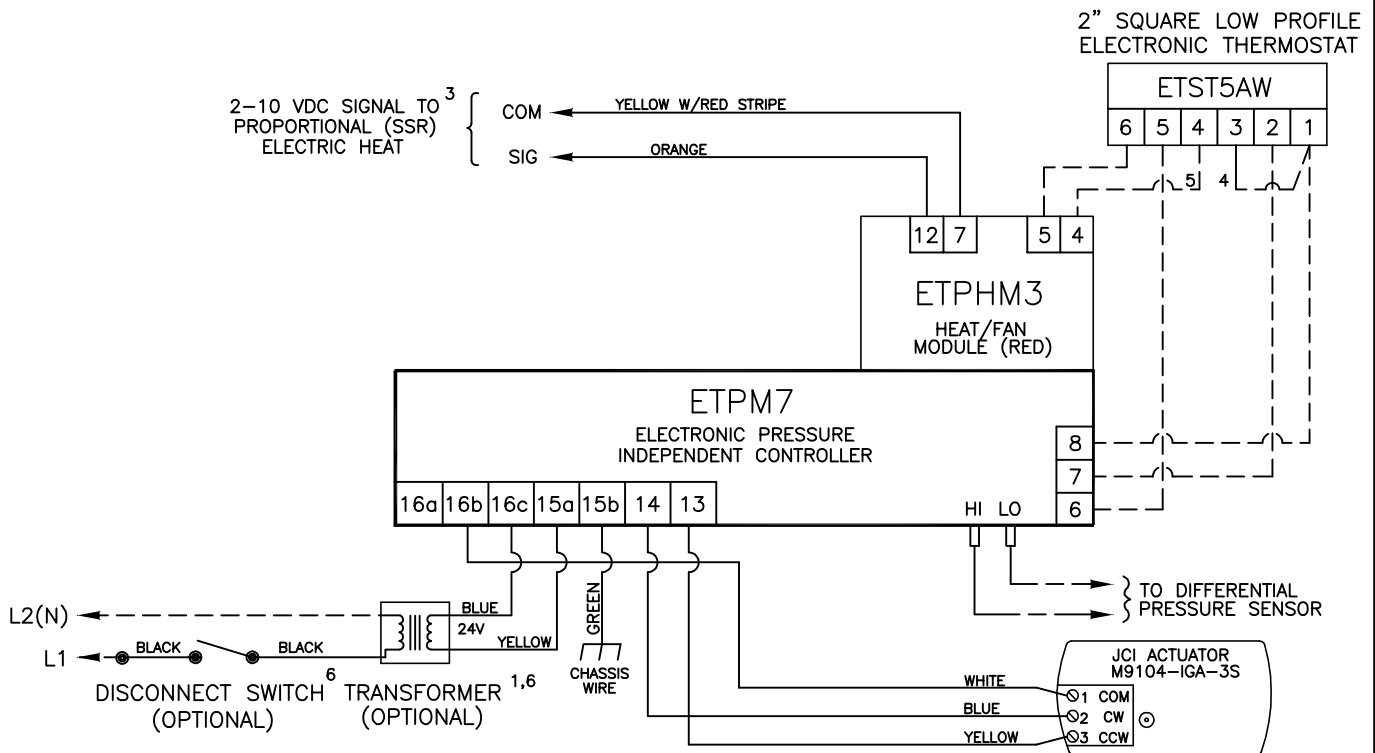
2" SQUARE LOW PROFILE ELECTRONIC THERMOSTAT

ETST5AW

| 6 | 5 | 4 | 3 | 2 | 1 |
|---|---|---|---|---|---|

2–10 VDC SIGNAL TO$^3$ PROPORTIONAL (SSR) ELECTRIC HEAT

COM

SIG

YELLOW W/RED STRIPE

ORANGE

5

4

12 7

5 4

ETPHM3

HEAT/FAN MODULE (RED)

ETPM7

ELECTRONIC PRESSURE INDEPENDENT CONTROLLER

8

7

6

16a 16b 16c 15a 15b 14 13

HI LO

TO DIFFERENTIAL PRESSURE SENSOR

L2(N)

L1

BLACK

BLACK

BLUE

24V

YELLOW

GREEN

CHASSIS WIRE

DISCONNECT SWITCH$^6$ (OPTIONAL)

TRANSFORMER$^{1,6}$ (OPTIONAL)

WHITE

BLUE

YELLOW

JCI ACTUATOR M9104–IGA–3S

1 COM

2 CW

3 CCW